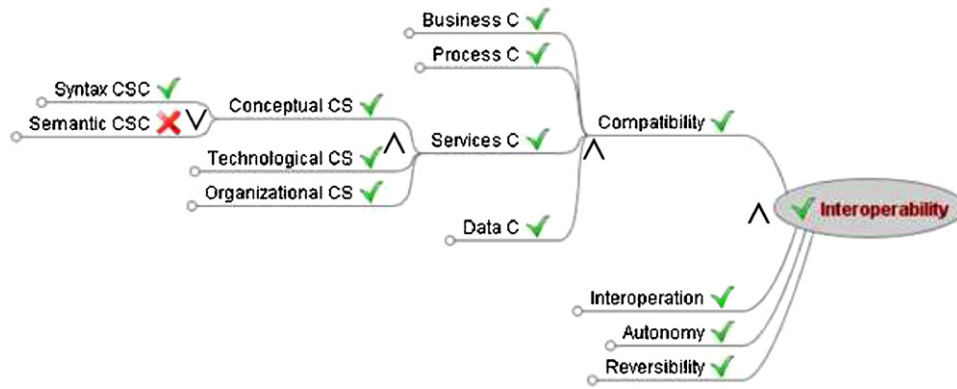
Business C
Process C
Syntax CSC
Semantic CSC
$\vee$
Conceptual CS
Technological CS
$\wedge$
Services C
$\wedge$
Compatibility
Organizational CS
Data C
$\wedge$
Interoperability
Interoperation
Autonomy
Reversibility